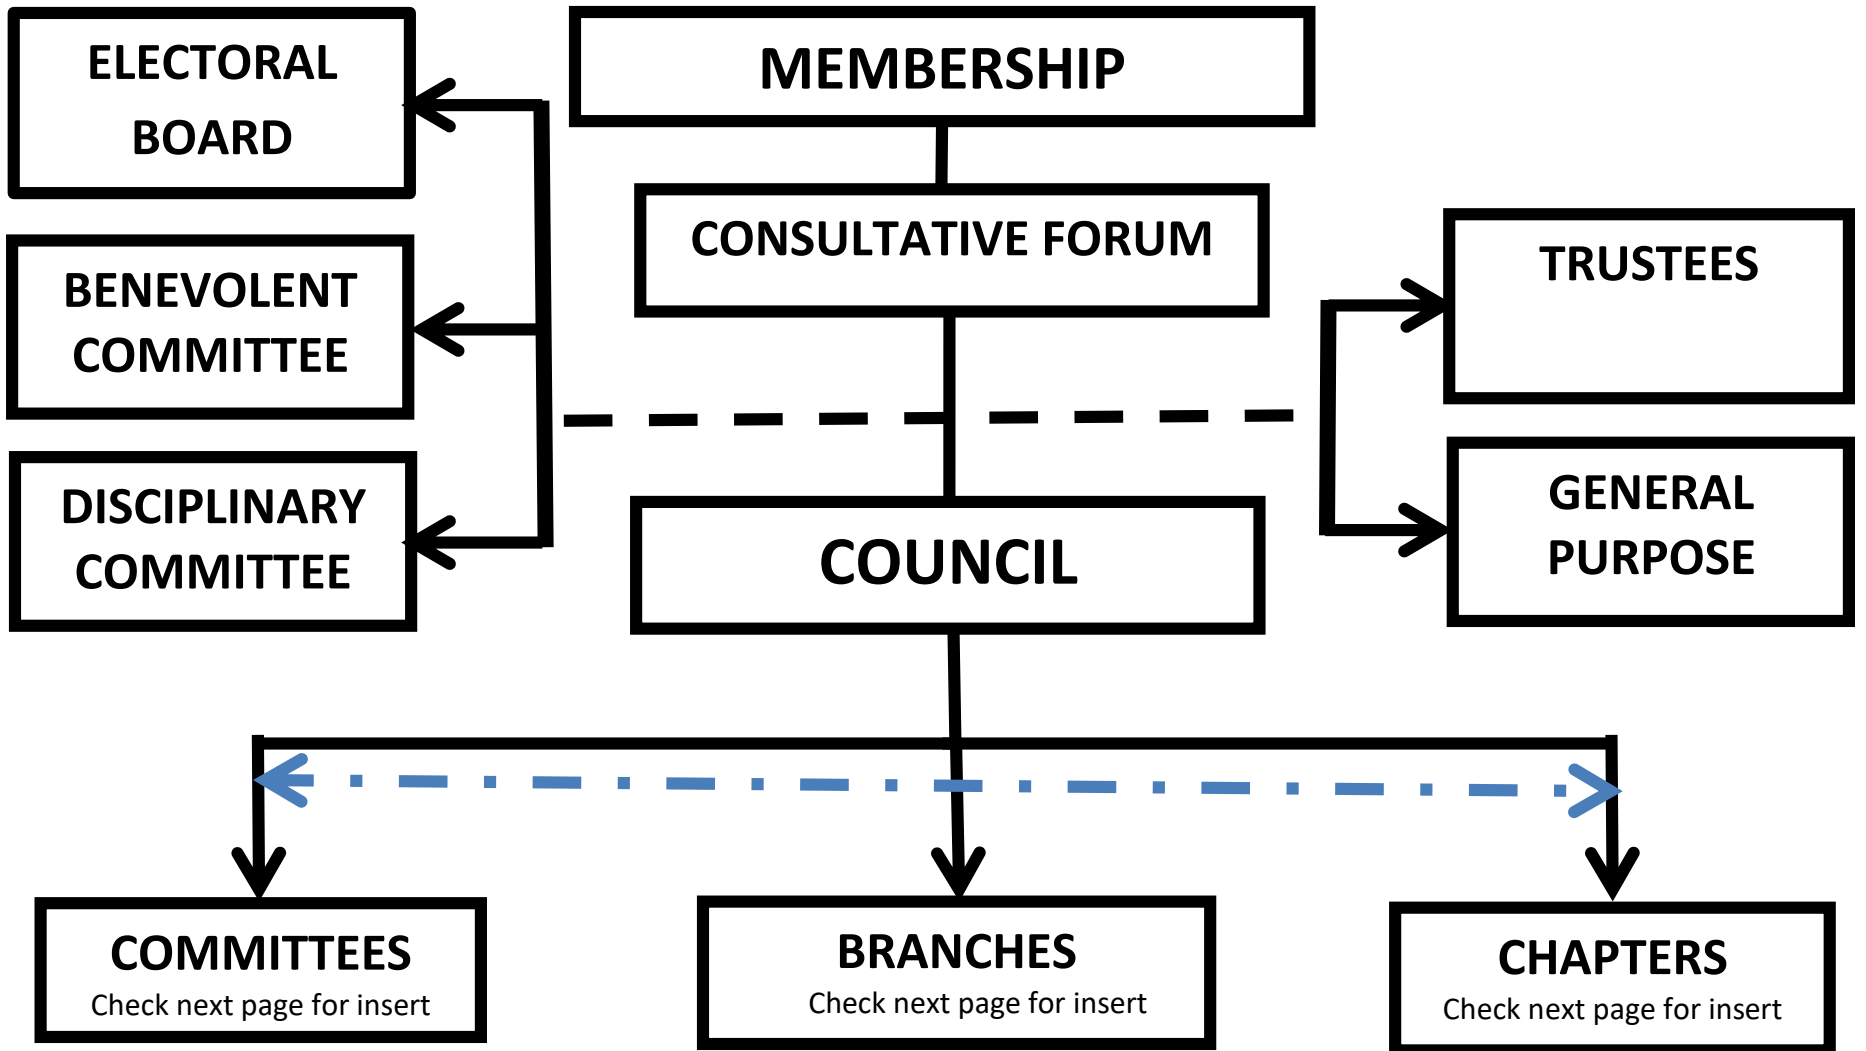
ELECTORAL BOARD

MEMBERSHIP

CONSULTATIVE FORUM

BENEVOLENT COMMITTEE

TRUSTEES

DISCIPLINARY COMMITTEE

COUNCIL

GENERAL PURPOSE

COMMITTEES
Check next page for insert

BRANCHES
Check next page for insert

CHAPTERS
Check next page for insert